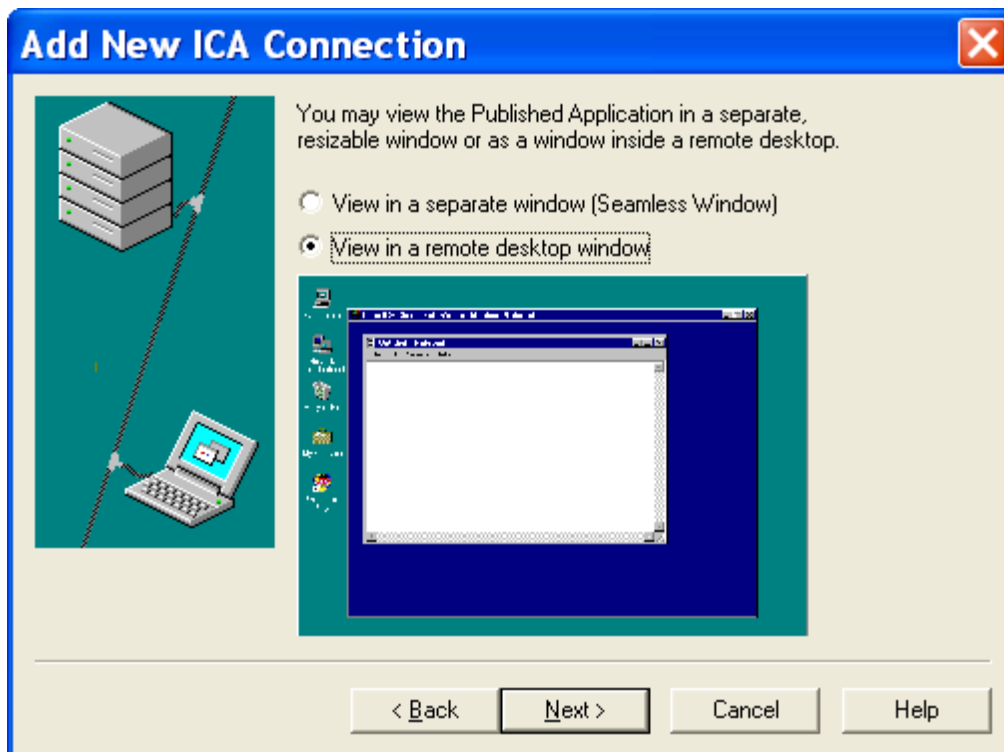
Add New ICA Connection

You may view the Published Application in a separate, resizable window or as a window inside a remote desktop.

View in a separate window (Seamless Window)

View in a remote desktop window

< Back

Next >

Cancel

Help